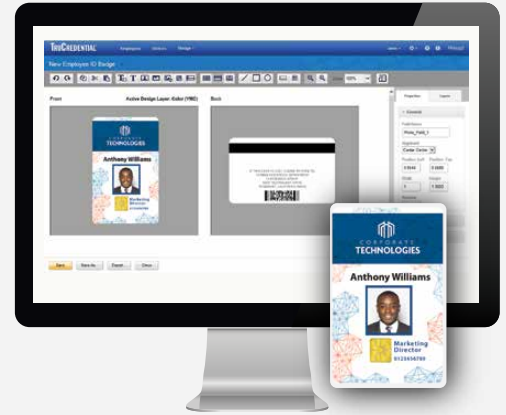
TRUCREDENTIAL Employees Visitors Badge

New Employee ID Badge

Front Active Design Layer: Color (YMC) Back

CORPORATE TECHNOLOGIES
Anthony Williams
Marketing Director

Save Save As Export Close

Properties Layers
General

CORPORATE TECHNOLOGIES
Anthony Williams
Marketing Director
0123456789